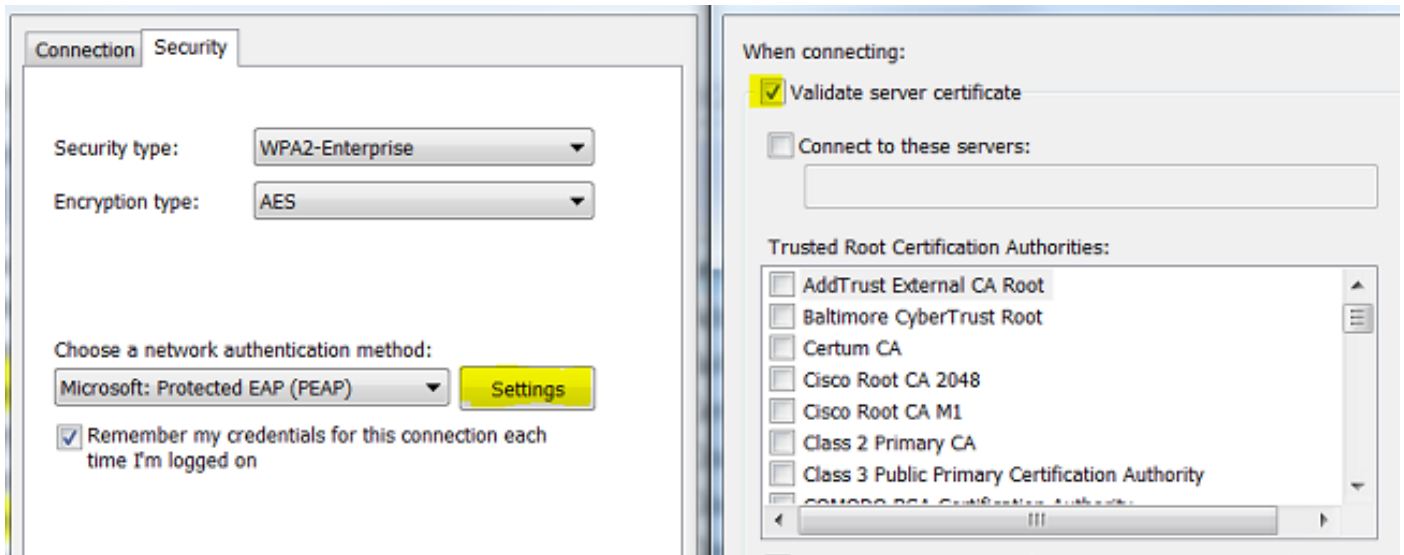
Connection Security

Security type: WPA2-Enterprise

Encryption type: AES

Choose a network authentication method:

Microsoft: Protected EAP (PEAP)

Settings

Remember my credentials for this connection each time I'm logged on

When connecting:

Validate server certificate

Connect to these servers:

Trusted Root Certification Authorities:

AddTrust External CA Root
Baltimore CyberTrust Root
Certum CA
Cisco Root CA 2048
Cisco Root CA M1
Class 2 Primary CA
Class 3 Public Primary Certification Authority
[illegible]